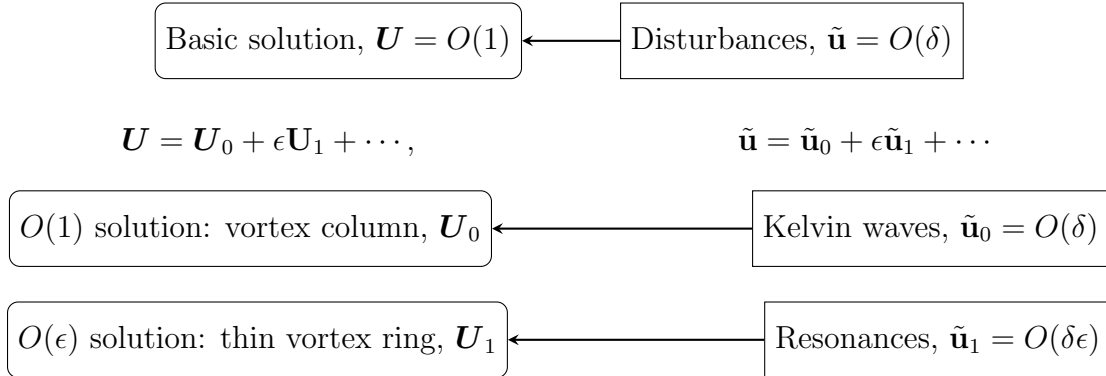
Basic solution, $\boldsymbol{U} = O(1)$

Disturbances, $\tilde{\mathbf{u}} = O(\delta)$

$\boldsymbol{U} = \boldsymbol{U}_0 + \epsilon \mathbf{U}_1 + \cdots,$

$\tilde{\mathbf{u}} = \tilde{\mathbf{u}}_0 + \epsilon \tilde{\mathbf{u}}_1 + \cdots$

$O(1)$ solution: vortex column, $\boldsymbol{U}_0$

Kelvin waves, $\tilde{\mathbf{u}}_0 = O(\delta)$

$O(\epsilon)$ solution: thin vortex ring, $\boldsymbol{U}_1$

Resonances, $\tilde{\mathbf{u}}_1 = O(\delta\epsilon)$